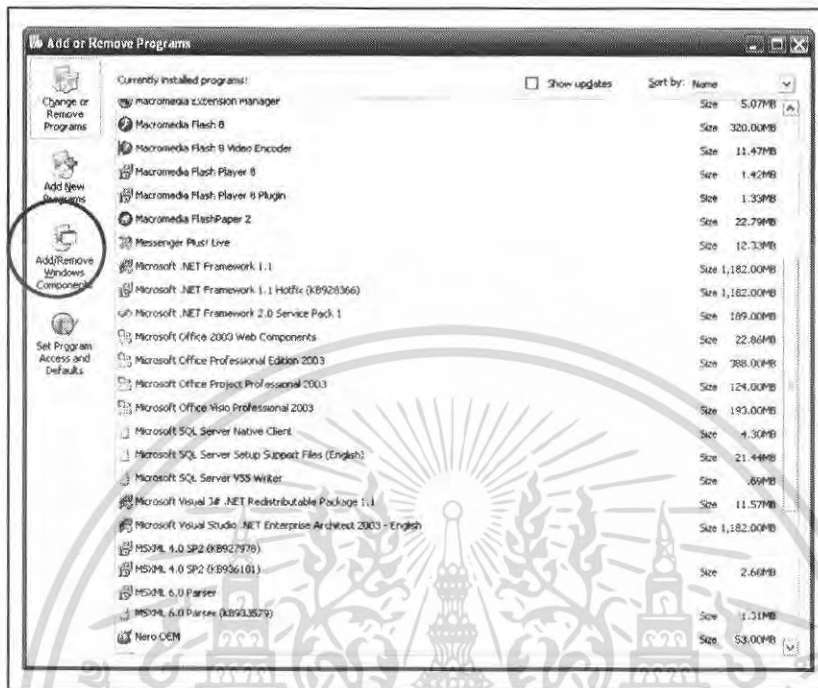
Add or Remove Programs

Change or Remove Programs

Add New Programs

Add/Remove Windows Components

Set Program Access and Defaults

Currently installed programs:

Show updates

Sort by: Name

| | |
|---|---|
| Macromedia Extension Manager | Size 5.07MB |
| Macromedia Flash 8 | Size 320.00MB |
| Macromedia Flash 8 Video Encoder | Size 11.47MB |
| Macromedia Flash Player 8 | Size 1.42MB |
| Macromedia Flash Player 8 Plugin | Size 1.33MB |
| Macromedia FlashPaper 2 | Size 22.79MB |
| Messenger Plus! Live | Size 12.33MB |
| Microsoft .NET Framework 1.1 | Size 1,182.00MB |
| Microsoft .NET Framework 1.1 Hotfix (KB928366) | Size 1,182.00MB |
| Microsoft .NET Framework 2.0 Service Pack 1 | Size 189.00MB |
| Microsoft Office 2003 Web Components | Size 22.86MB |
| Microsoft Office Professional Edition 2003 | Size 388.00MB |
| Microsoft Office Project Professional 2003 | Size 124.00MB |
| Microsoft Office Visio Professional 2003 | Size 193.00MB |
| Microsoft SQL Server Native Client | Size 4.30MB |
| Microsoft SQL Server Setup Support Files (English) | Size 21.44MB |
| Microsoft SQL Server VSS Writer | Size .69MB |
| Microsoft Visual J# .NET Redistributable Package 1.1 | Size 11.57MB |
| Microsoft Visual Studio .NET Enterprise Architect 2003 - English | Size 1,182.00MB |
| MSXML 4.0 SP2 (KB927978) | |
| MSXML 4.0 SP2 (KB936181) | Size 2.66MB |
| MSXML 6.0 Parser | |
| MSXML 6.0 Parser (KB933579) | Size 1.31MB |
| Nero OEM | Size 53.00MB |